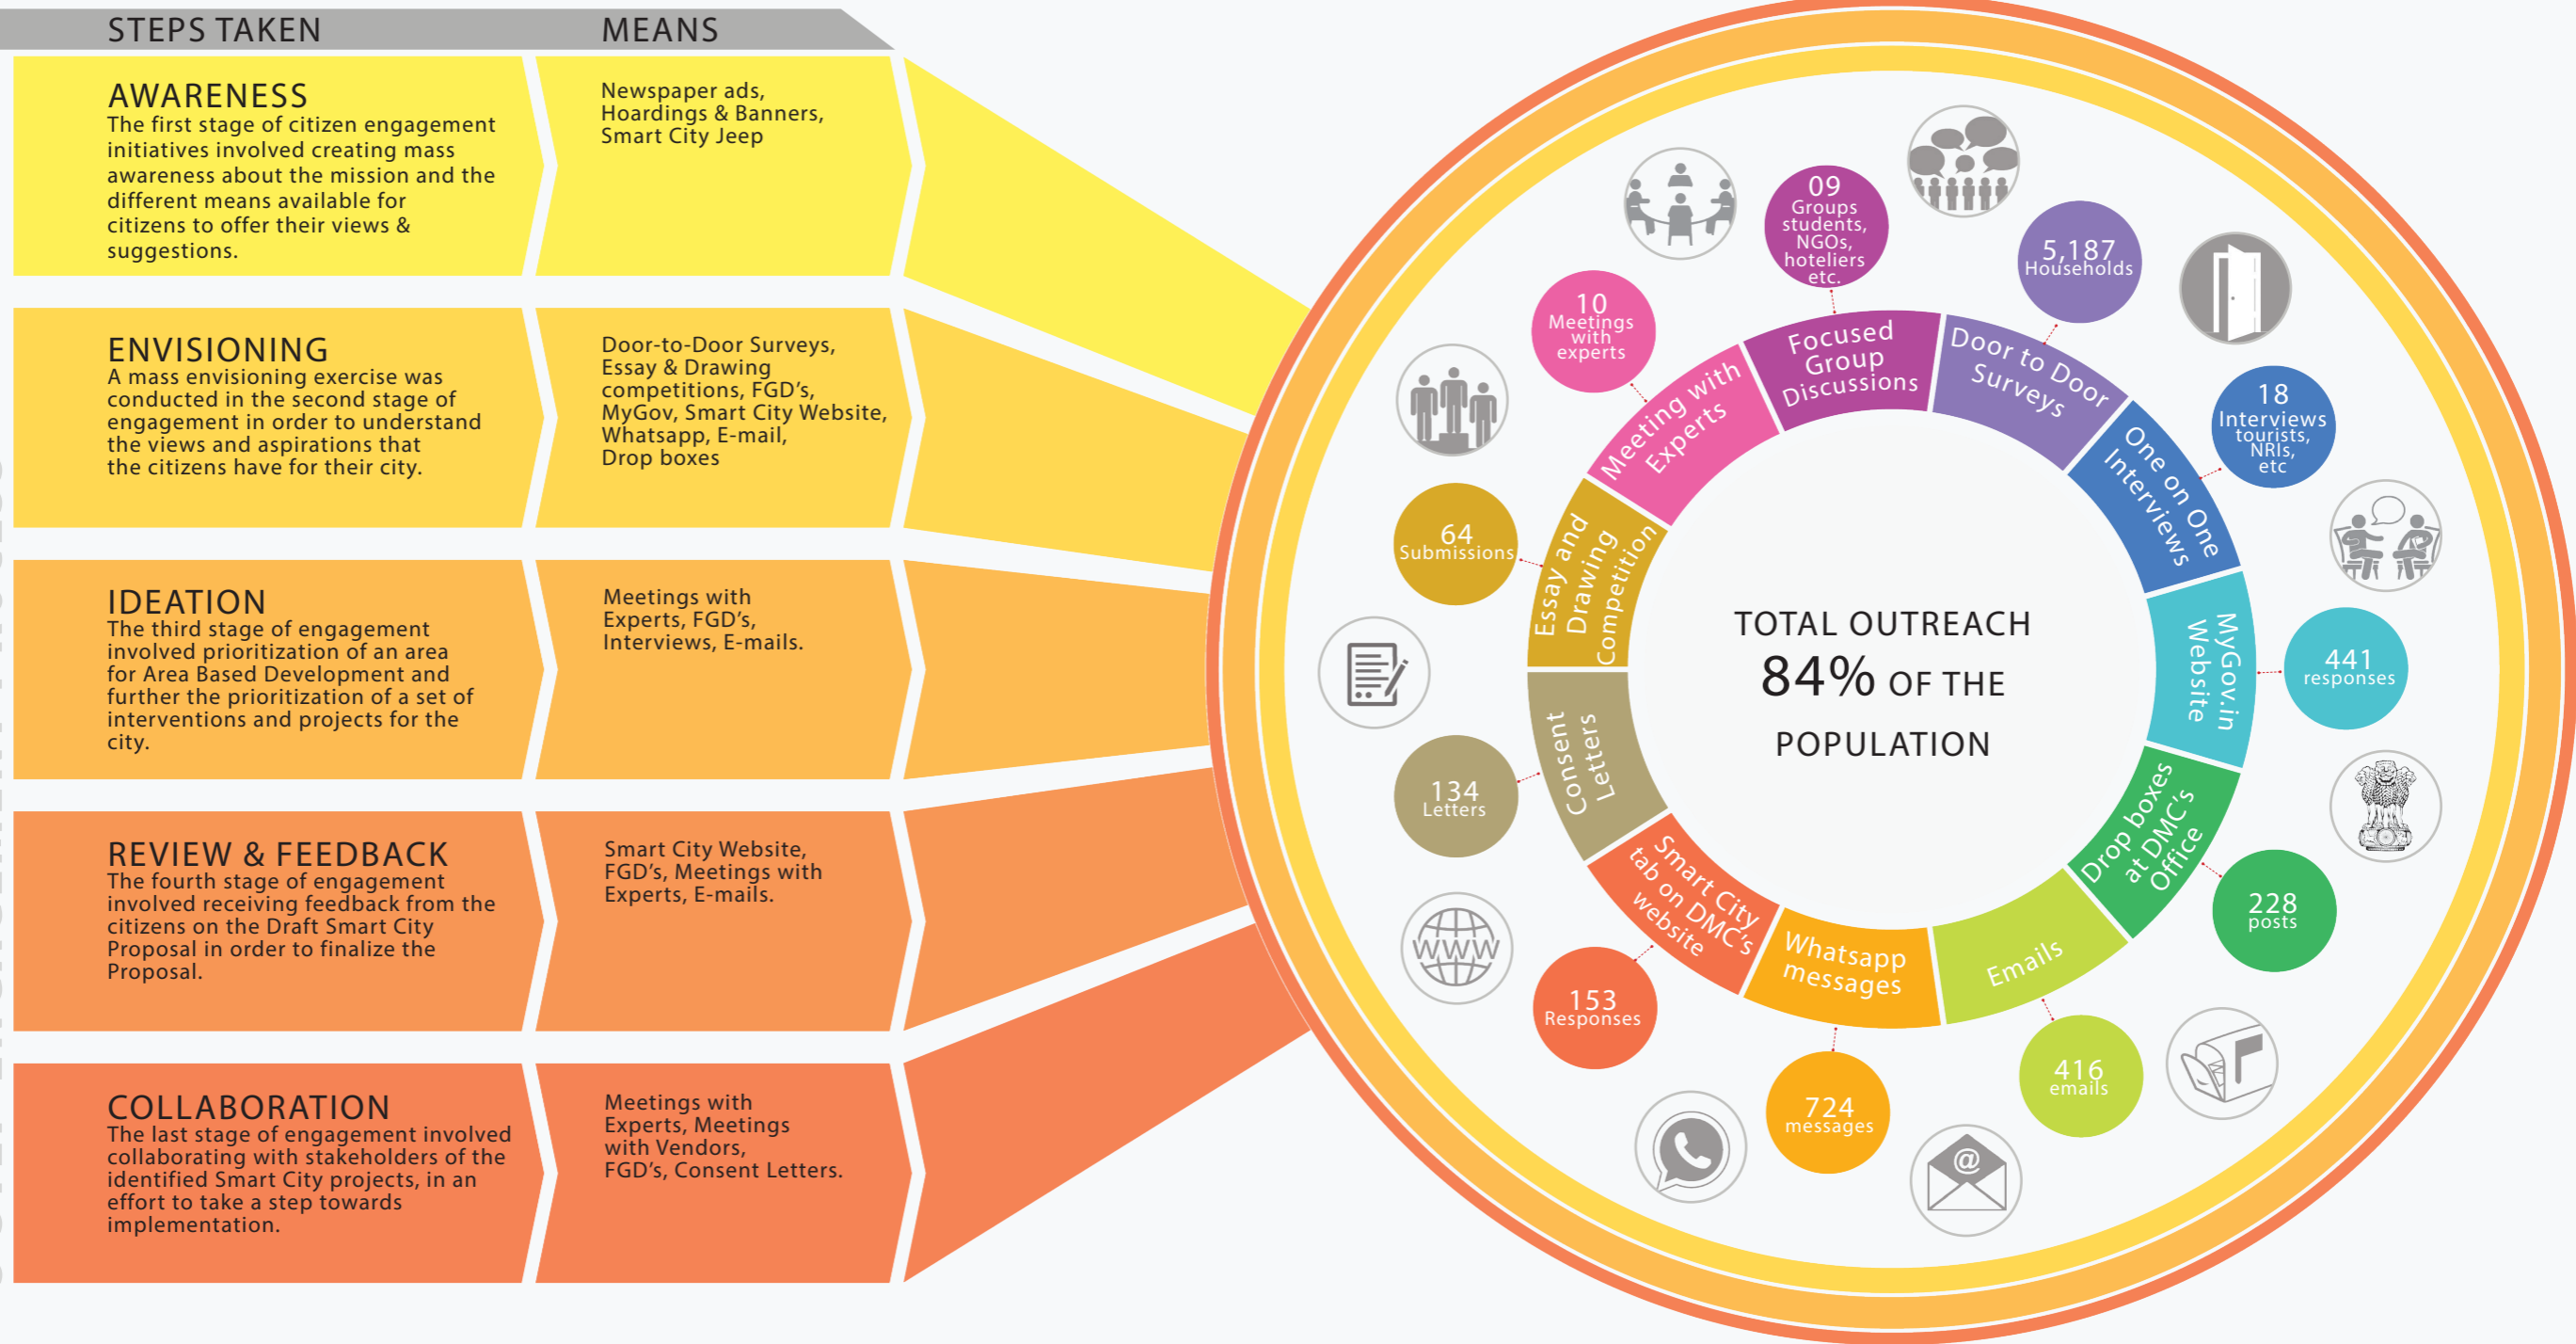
STEPS TAKEN

MEANS

AWARENESS
The first stage of citizen engagement initiatives involved creating mass awareness about the mission and the different means available for citizens to offer their views & suggestions.

Newspaper ads, Hoardings & Banners, Smart City Jeep

ENVISIONING
A mass envisioning exercise was conducted in the second stage of engagement in order to understand the views and aspirations that the citizens have for their city.

Door-to-Door Surveys, Essay & Drawing competitions, FGD's, MyGov, Smart City Website, Whatsapp, E-mail, Drop boxes

IDEATION
The third stage of engagement involved prioritization of an area for Area Based Development and further the prioritization of a set of interventions and projects for the city.

Meetings with Experts, FGD's, Interviews, E-mails.

REVIEW & FEEDBACK
The fourth stage of engagement involved receiving feedback from the citizens on the Draft Smart City Proposal in order to finalize the Proposal.

Smart City Website, FGD's, Meetings with Experts, E-mails.

COLLABORATION
The last stage of engagement involved collaborating with stakeholders of the identified Smart City projects, in an effort to take a step towards implementation.

Meetings with Experts, Meetings with Vendors, FGD's, Consent Letters.

TOTAL OUTREACH
84% OF THE POPULATION

09 Groups students, NGOs, hoteliers etc.
Focused Group Discussions

5,187 Households
Door to Door Surveys

18 Interviews tourists, NRIs, etc
One on One Interviews

441 responses
MyGov.in Website

228 posts
Drop boxes at DMC's Office

416 emails
Emails

724 messages
Whatsapp messages

153 Responses
Smart City tab on DMC's website

134 Letters
Consent Letters

64 Submissions
Essay and Drawing Competition

10 Meetings with experts
Meeting with Experts

WWW

@